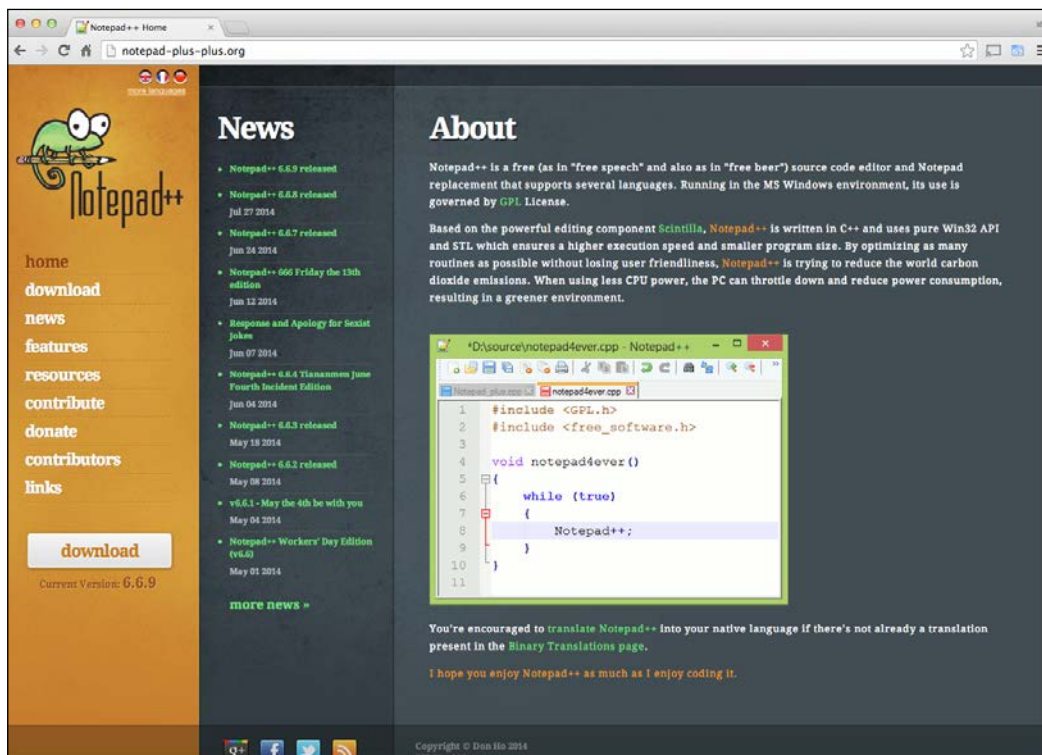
Notepad++ Home

notepad-plus-plus.org

more languages

Notepad++

home
download
news
features
resources
contribute
donate
contributors
links

download
Current Version: 6.6.9

News

Notepad++ 6.6.9 released

Notepad++ 6.6.8 released
Jul 27 2014

Notepad++ 6.6.7 released
Jun 24 2014

Notepad++ 666 Friday the 13th edition
Jun 12 2014

Response and Apology for Sexist Jokes
Jun 07 2014

Notepad++ 6.6.4 Tiananmen June Fourth Incident Edition
Jun 04 2014

Notepad++ 6.6.3 released
May 18 2014

Notepad++ 6.6.2 released
May 08 2014

v6.6.1 - May the 4th be with you
May 04 2014

Notepad++ Workers' Day Edition (v6.6)
May 01 2014

more news »

About

Notepad++ is a free (as in "free speech" and also as in "free beer") source code editor and Notepad replacement that supports several languages. Running in the MS Windows environment, its use is governed by GPL License.

Based on the powerful editing component Scintilla, Notepad++ is written in C++ and uses pure Win32 API and STL which ensures a higher execution speed and smaller program size. By optimizing as many routines as possible without losing user friendliness, Notepad++ is trying to reduce the world carbon dioxide emissions. When using less CPU power, the PC can throttle down and reduce power consumption, resulting in a greener environment.

*D:\source\notepad4ever.cpp - Notepad++

Notepad_plus.cpp notepad4ever.cpp

1 #include <GPL.h>
2 #include <free_software.h>
3
4 void notepad4ever()
5 {
6 while (true)
7 {
8 Notepad++;
9 }
10 }
11

You're encouraged to translate Notepad++ into your native language if there's not already a translation present in the Binary Translations page.

I hope you enjoy Notepad++ as much as I enjoy coding it.

Copyright © Don Ho 2014